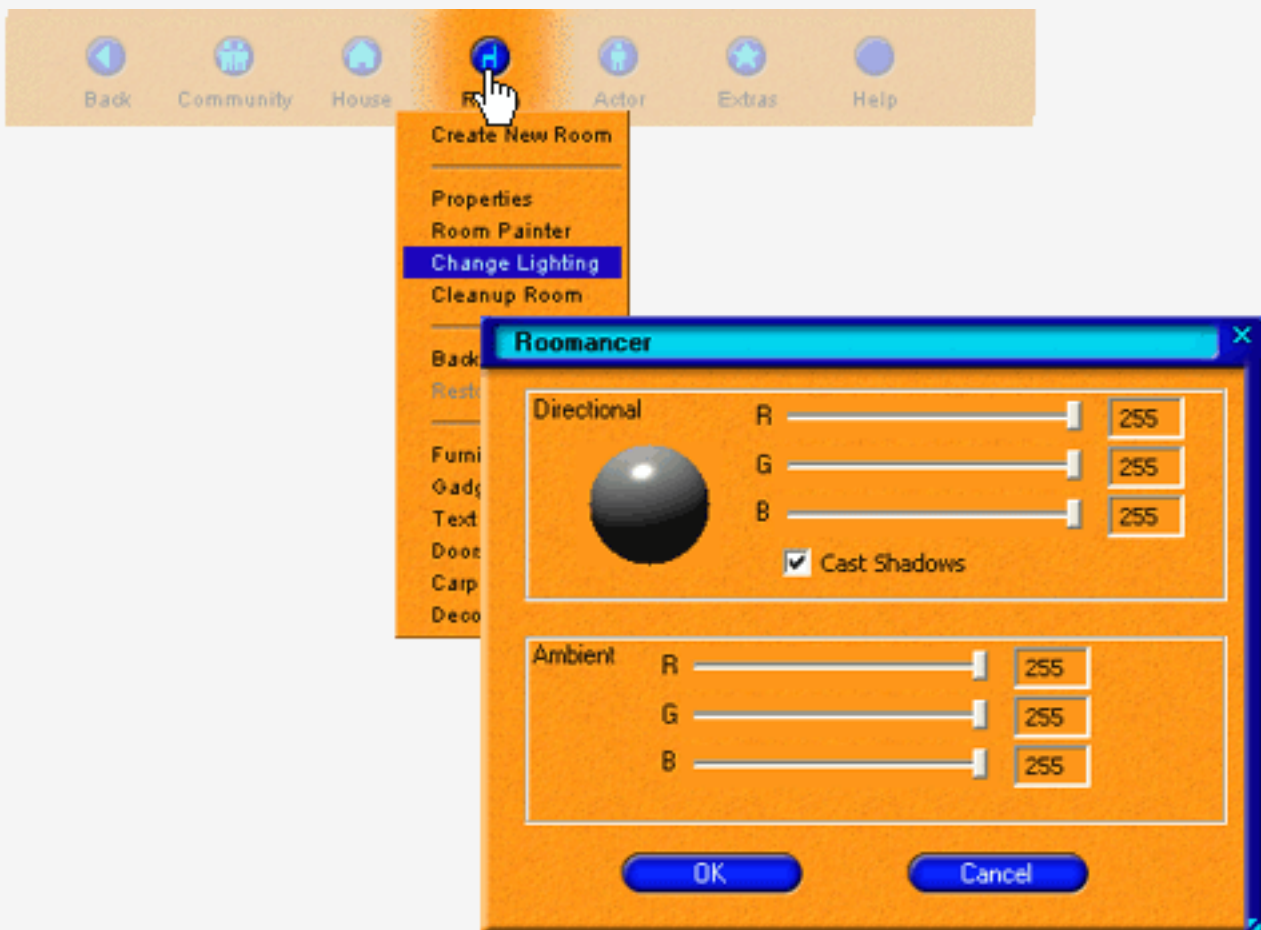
Back Community House R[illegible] Actor Extras Help

Create New Room

Properties
Room Painter
Change Lighting
Cleanup Room

Back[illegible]
Rest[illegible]

Furni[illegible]
Gadg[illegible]
Text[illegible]
Door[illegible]
Carp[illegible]
Deco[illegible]

Roomancer

Directional
R 255
G 255
B 255
Cast Shadows

Ambient
R 255
G 255
B 255

OK Cancel